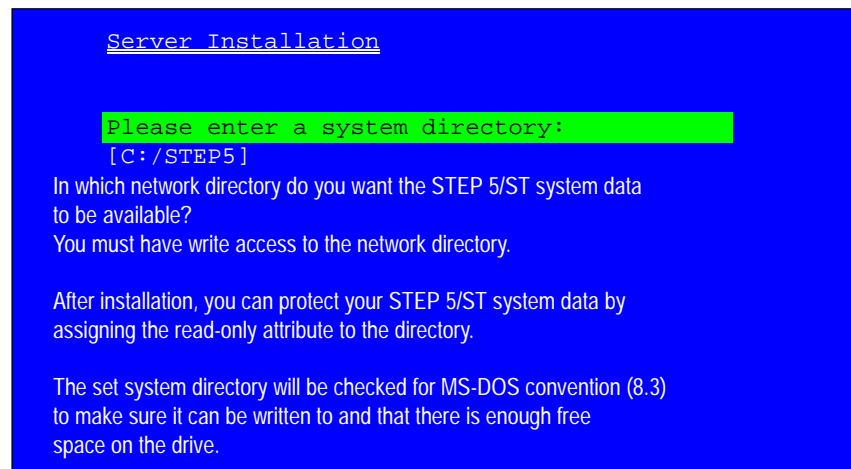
Server Installation

Please enter a system directory:

[C:/STEP5]

In which network directory do you want the STEP 5/ST system data to be available?
You must have write access to the network directory.

After installation, you can protect your STEP 5/ST system data by assigning the read-only attribute to the directory.

The set system directory will be checked for MS-DOS convention (8.3) to make sure it can be written to and that there is enough free space on the drive.